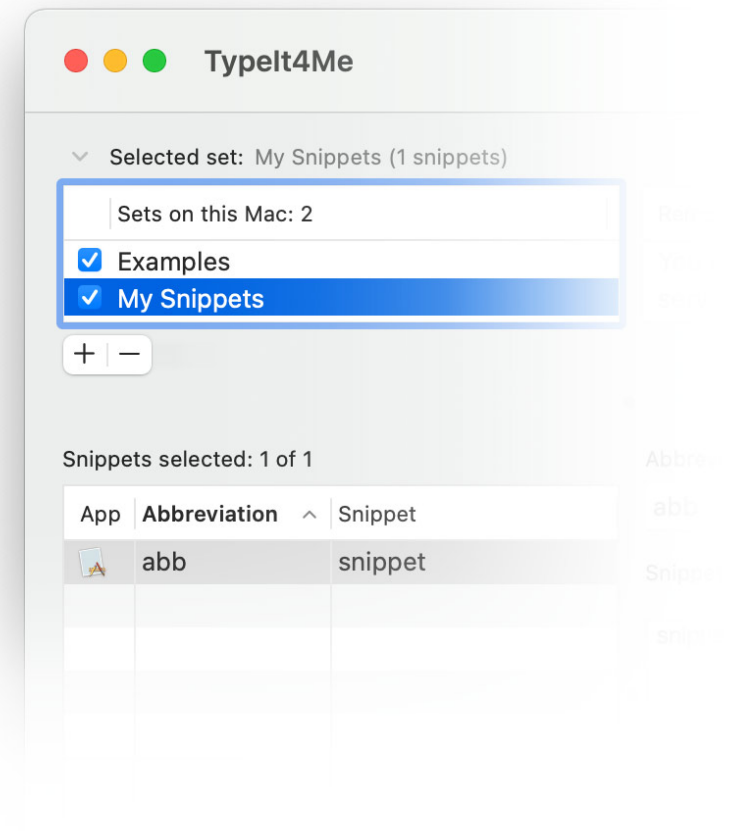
TypeIt4Me

Selected set: My Snippets (1 snippets)

Sets on this Mac: 2

Examples

My Snippets

+ −

Snippets selected: 1 of 1

| App | Abbreviation | Snippet |
|---|---|---|
| | abb | snippet |

Abbre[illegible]

abb

Snippe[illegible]

snip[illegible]